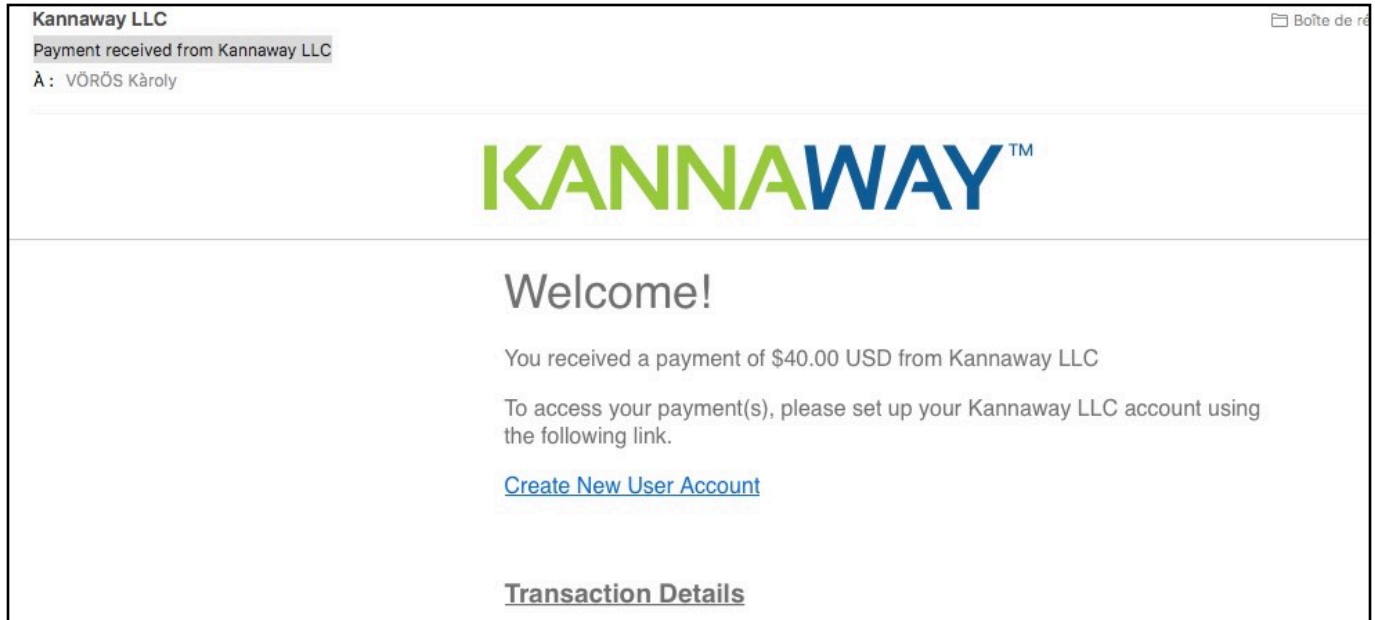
Kannaway LLC
Payment received from Kannaway LLC
À : VÖRÖS Kàroly

Boîte de ré

KANNAWAY™

Welcome!

You received a payment of $40.00 USD from Kannaway LLC

To access your payment(s), please set up your Kannaway LLC account using the following link.

Create New User Account

Transaction Details